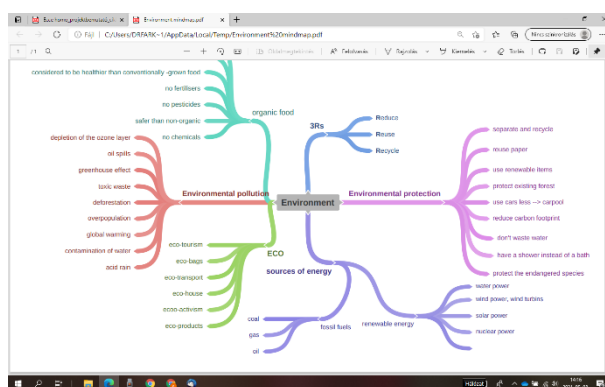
Bas:home_projekt/Environ...
Environment mindmap.pdf
+
Fájl | C:/Users/DRFARK~1/AppData/Local/Temp/Environment%20mindmap.pdf
Nincs szinkronizálás
1 /1
Olvasás hangosan | Felolvasás | Rajzolás | Kiemelés | Törlés

considered to be healthier than conventionally -grown food
no fertilisers
no pesticides
safer than non-organic
no chemicals
organic food

depletion of the ozone layer
oil spills
greenhouse effect
toxic waste
deforestation
overpopulation
global warming
contamination of water
acid rain
Environmental pollution

eco-tourism
eco-bags
eco-transport
eco-house
eco-activism
eco-products
ECO

Environment

3Rs
Reduce
Reuse
Recycle

Environmental protection
separate and recycle
reuse paper
use renewable items
protect existing forest
use cars less --> carpool
reduce carbon footprint
don't waste water
have a shower instead of a bath
protect the endangered species

sources of energy
fossil fuels
coal
gas
oil
renewable energy
water power
wind power, wind turbins
solar power
nuclear power